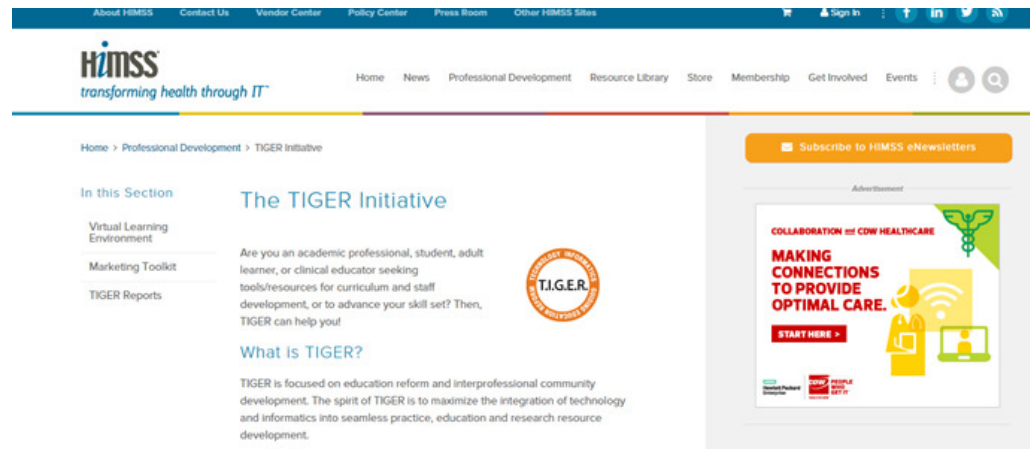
About HIMSS Contact Us Vendor Center Policy Center Press Room Other HIMSS Sites

Sign In

HIMSS
transforming health through IT™

Home News Professional Development Resource Library Store Membership Get Involved Events

Home > Professional Development > TIGER Initiative

Subscribe to HIMSS eNewsletters

Advertisement

In this Section

Virtual Learning Environment

Marketing Toolkit

TIGER Reports

The TIGER Initiative

Are you an academic professional, student, adult learner, or clinical educator seeking tools/resources for curriculum and staff development, or to advance your skill set? Then, TIGER can help you!

T.I.G.E.R.
TECHNOLOGY INFORMATICS GUIDING EDUCATION REFORM

What is TIGER?

TIGER is focused on education reform and interprofessional community development. The spirit of TIGER is to maximize the integration of technology and informatics into seamless practice, education and research resource development.

COLLABORATION and CDW HEALTHCARE

MAKING CONNECTIONS TO PROVIDE OPTIMAL CARE.

START HERE >

Hewlett Packard Enterprise

CDW PEOPLE WHO GET IT